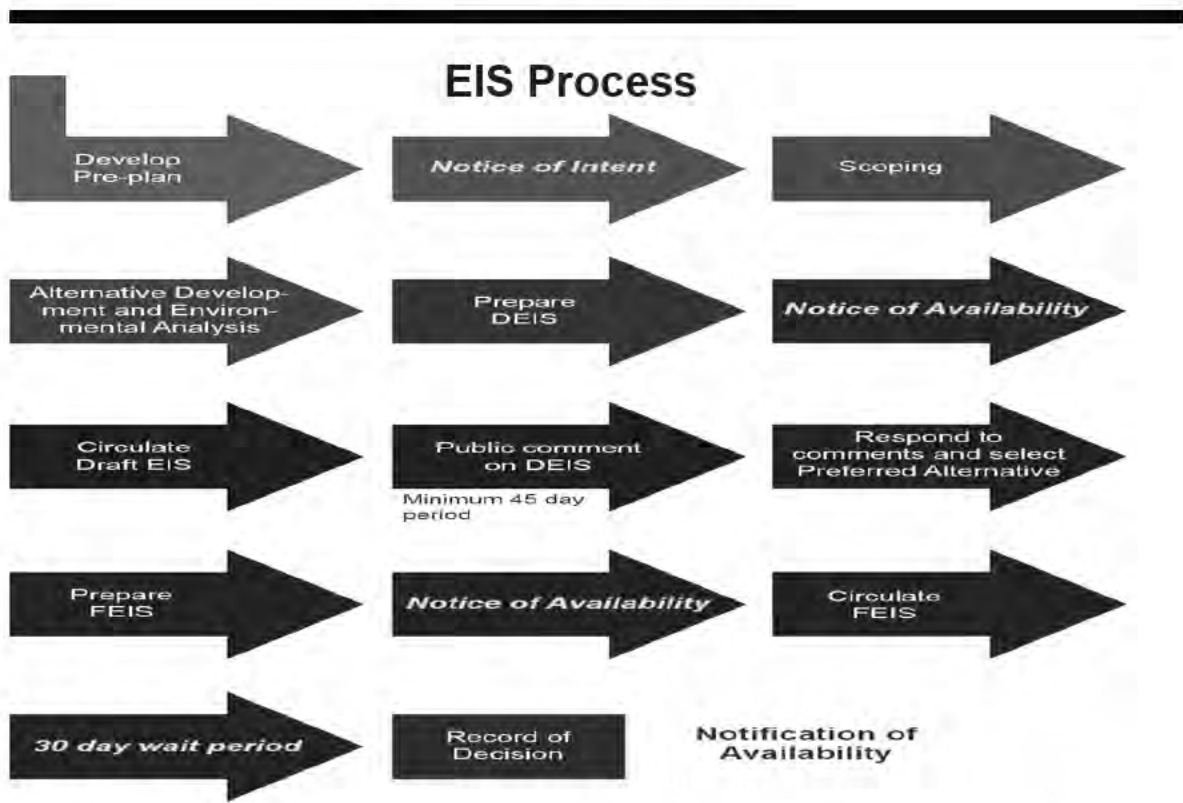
EIS Process

Develop Pre-plan

Notice of Intent

Scoping

Alternative Development and Environmental Analysis

Prepare DEIS

Notice of Availability

Circulate Draft EIS

Public comment on DEIS

Minimum 45 day period

Respond to comments and select Preferred Alternative

Prepare FEIS

Notice of Availability

Circulate FEIS

30 day wait period

Record of Decision

Notification of Availability